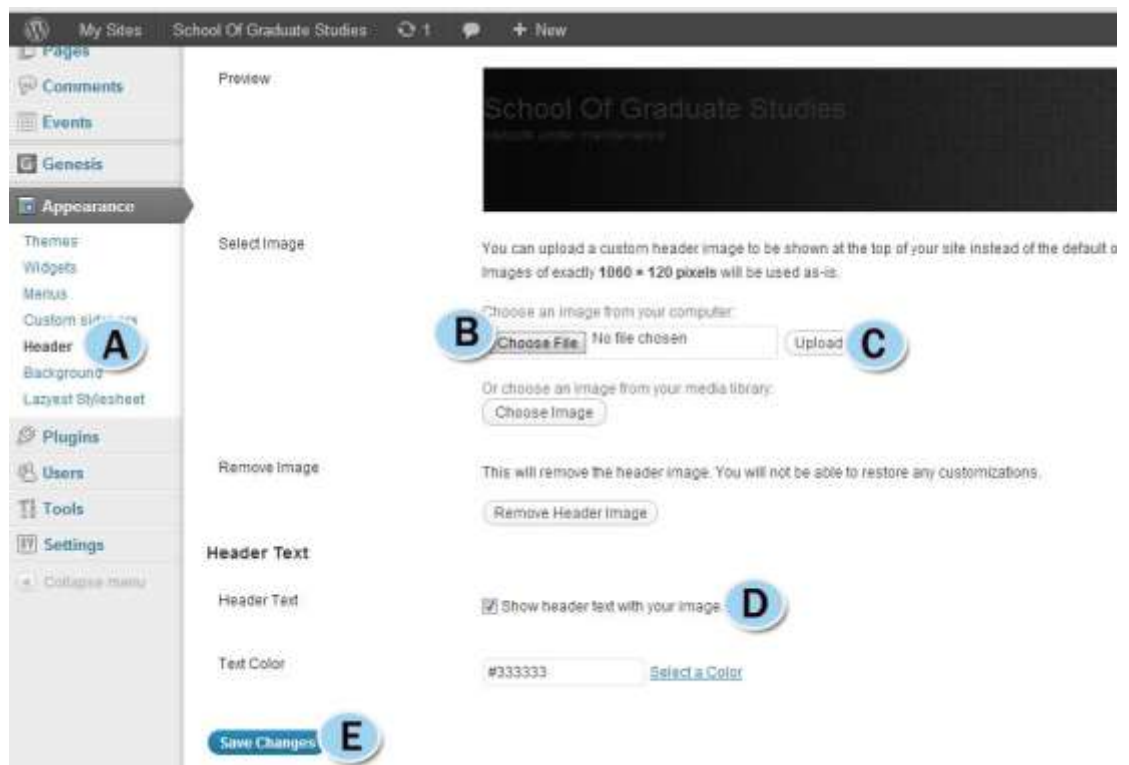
My Sites School Of Graduate Studies 1 + New

Pages
Comments
Events
Genesis
Appearance
Themes
Widgets
Menus
Custom side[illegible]
Header
A
Background
Lazyest Stylesheet
Plugins
Users
Tools
Settings
Collapse menu

Preview

School Of Graduate Studies
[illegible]

Select Image

You can upload a custom header image to be shown at the top of your site instead of the default o
Images of exactly **1060 × 120 pixels** will be used as-is.

Choose an image from your computer:

B

Choose File No file chosen

Upload

C

Or choose an image from your media library:

Choose Image

Remove Image

This will remove the header image. You will not be able to restore any customizations.

Remove Header Image

Header Text

Header Text

Show header text with your image.

D

Text Color

#333333

Select a Color

Save Changes

E